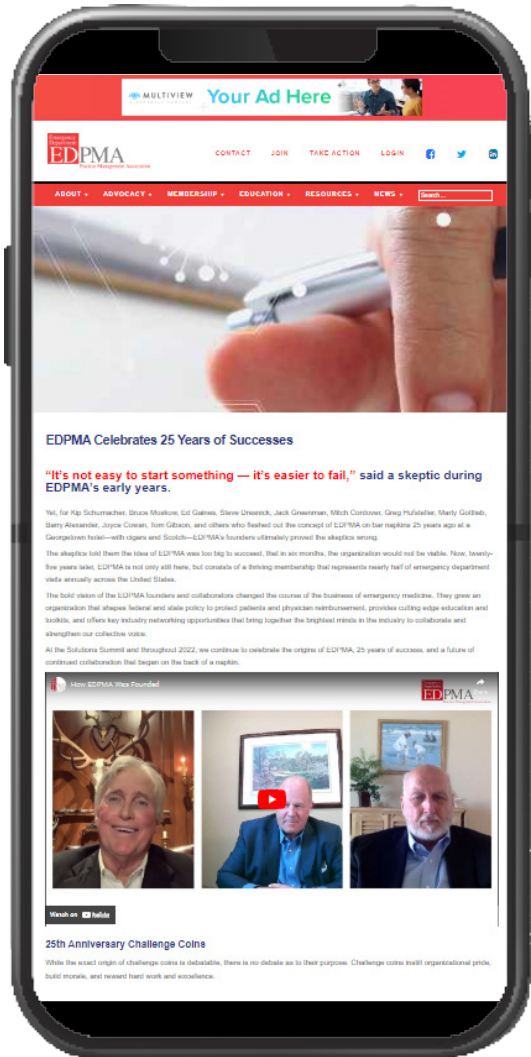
MULTIVIEW Your Ad Here

Emergency Department EDPMA Practice Management Association

CONTACT JOIN TAKE ACTION LOGIN

ABOUT ▾ ADVOCACY ▾ MEMBERSHIP ▾ EDUCATION ▾ RESOURCES ▾ NEWS ▾ Search...

EDPMA Celebrates 25 Years of Successes

"It's not easy to start something — it's easier to fail," said a skeptic during EDPMA's early years.

Yet, for Kip Schumacher, Bruce Moskow, Ed Gaines, Steve Dresnick, Jack Greenman, Mitch Cordover, Greg Hufstetler, Marty Gottlieb, Barry Alexander, Joyce Cowan, Tom Gibson, and others who fleshed out the concept of EDPMA on bar napkins 25 years ago at a Georgetown hotel—with cigars and Scotch—EDPMA's founders ultimately proved the skeptics wrong.

The skeptics told them the idea of EDPMA was too big to succeed, that in six months, the organization would not be viable. Now, twenty-five years later, EDPMA is not only still here, but consists of a thriving membership that represents nearly half of emergency department visits annually across the United States.

The bold vision of the EDPMA founders and collaborators changed the course of the business of emergency medicine. They grew an organization that shapes federal and state policy to protect patients and physician reimbursement, provides cutting edge education and toolkits, and offers key industry networking opportunities that bring together the brightest minds in the industry to collaborate and strengthen our collective voice.

At the Solutions Summit and throughout 2022, we continue to celebrate the origins of EDPMA, 25 years of success, and a future of continued collaboration that began on the back of a napkin.

How EDPMA Was Founded

EDPMA

Watch on YouTube

25th Anniversary Challenge Coins

While the exact origin of challenge coins is debatable, there is no debate as to their purpose. Challenge coins instill organizational pride, build morale, and reward hard work and excellence.